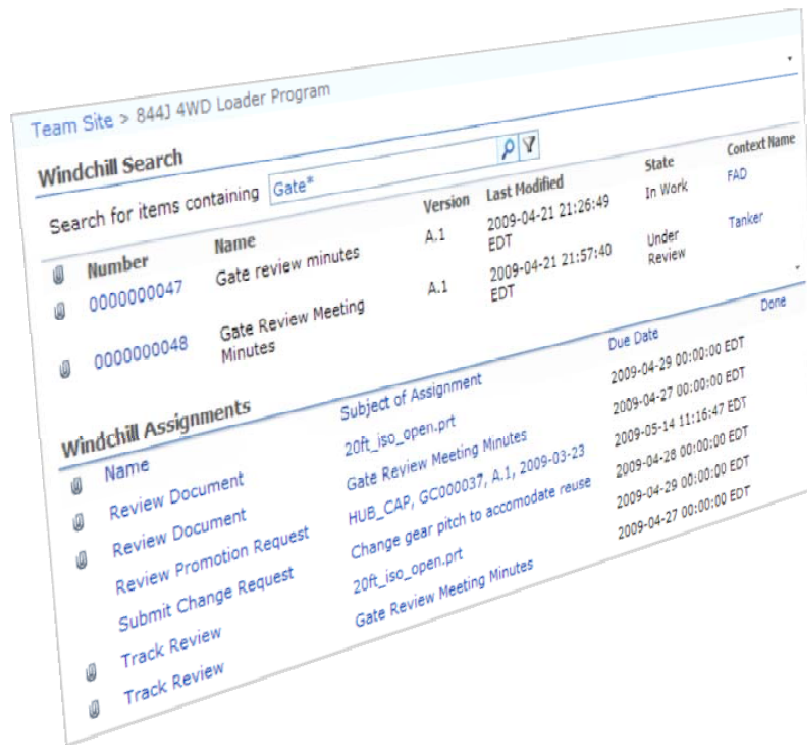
Team Site > 844J 4WD Loader Program

Windchill Search

Search for items containing Gate*

| Number | Name | Version | Last Modified | State | Context Name |
|---|---|---|---|---|---|
| 0000000047 | Gate review minutes | A.1 | 2009-04-21 21:26:49 EDT | In Work | FAD |
| 0000000048 | Gate Review Meeting Minutes | A.1 | 2009-04-21 21:57:40 EDT | Under Review | Tanker |

Done

Windchill Assignments

| Name | Subject of Assignment | Due Date |
|---|---|---|
| Review Document | 20ft_iso_open.prt | 2009-04-29 00:00:00 EDT |
| Review Document | Gate Review Meeting Minutes | 2009-04-27 00:00:00 EDT |
| Review Promotion Request | HUB_CAP, GC000037, A.1, 2009-03-23 | 2009-05-14 11:16:47 EDT |
| Submit Change Request | Change gear pitch to accomodate reuse | 2009-04-28 00:00:00 EDT |
| Track Review | 20ft_iso_open.prt | 2009-04-29 00:00:00 EDT |
| Track Review | Gate Review Meeting Minutes | 2009-04-27 00:00:00 EDT |